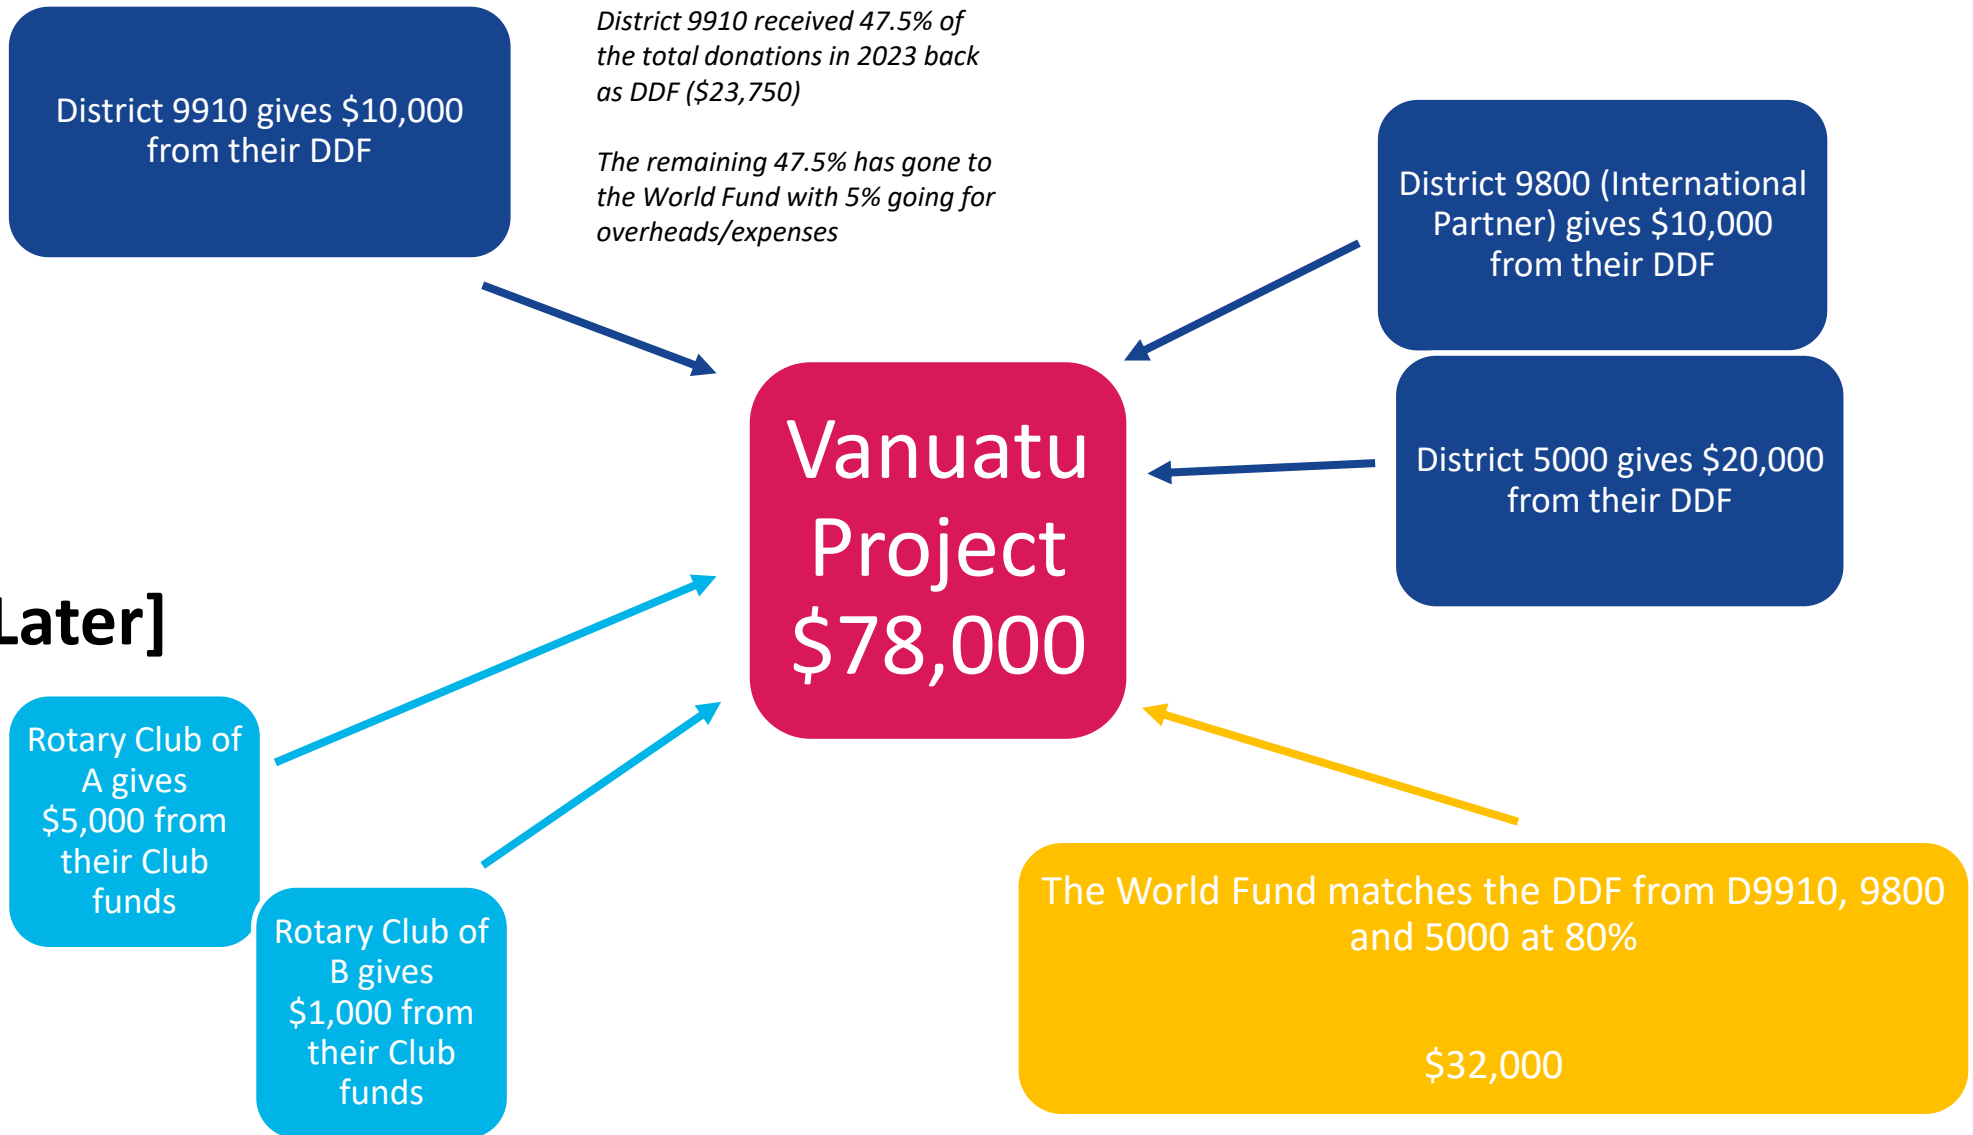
District 9910 gives $10,000 from their DDF

District 9910 received 47.5% of the total donations in 2023 back as DDF ($23,750)

The remaining 47.5% has gone to the World Fund with 5% going for overheads/expenses

District 9800 (International Partner) gives $10,000 from their DDF

Vanuatu Project $78,000

District 5000 gives $20,000 from their DDF

Later]

Rotary Club of A gives $5,000 from their Club funds

Rotary Club of B gives $1,000 from their Club funds

The World Fund matches the DDF from D9910, 9800 and 5000 at 80%

$32,000